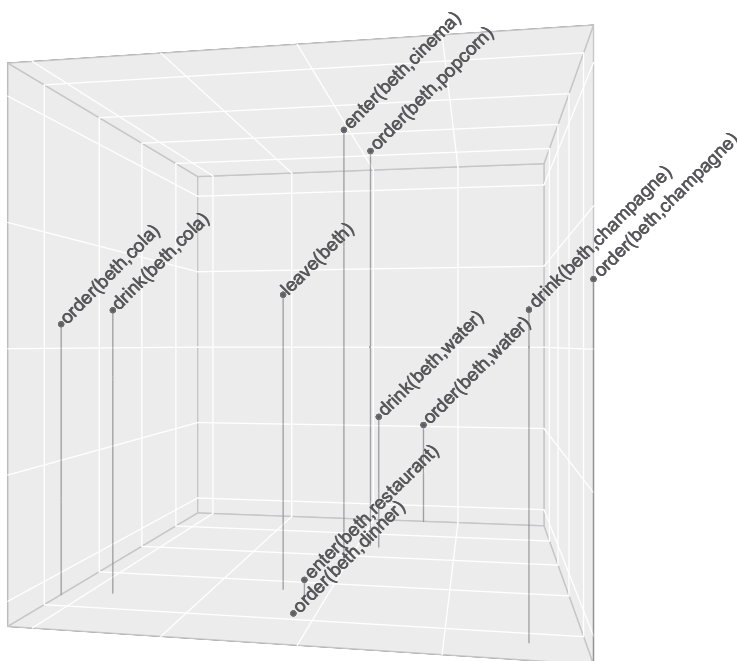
enter(beth,cinema)
order(beth,popcorn)
drink(beth,champagne)
order(beth,champagne)
order(beth,cola)
drink(beth,cola)
leave(beth)
drink(beth,water)
order(beth,water)
enter(beth,restaurant)
order(beth,dinner)